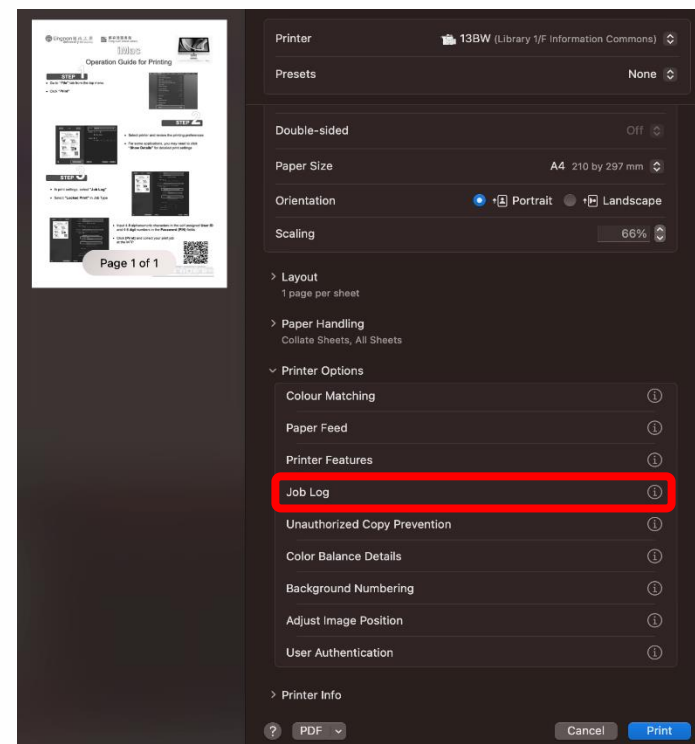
iMac
Operation Guide for Printing
STEP 1
STEP 2
STEP 3
Page 1 of 1

Printer
13BW (Library 1/F Information Commons)
Presets
None
Double-sided
Off
Paper Size
A4 210 by 297 mm
Orientation
Portrait
Landscape
Scaling
66%
Layout
1 page per sheet
Paper Handling
Collate Sheets, All Sheets
Printer Options
Colour Matching
Paper Feed
Printer Features
Job Log
Unauthorized Copy Prevention
Color Balance Details
Background Numbering
Adjust Image Position
User Authentication
Printer Info
?
PDF
Cancel
Print